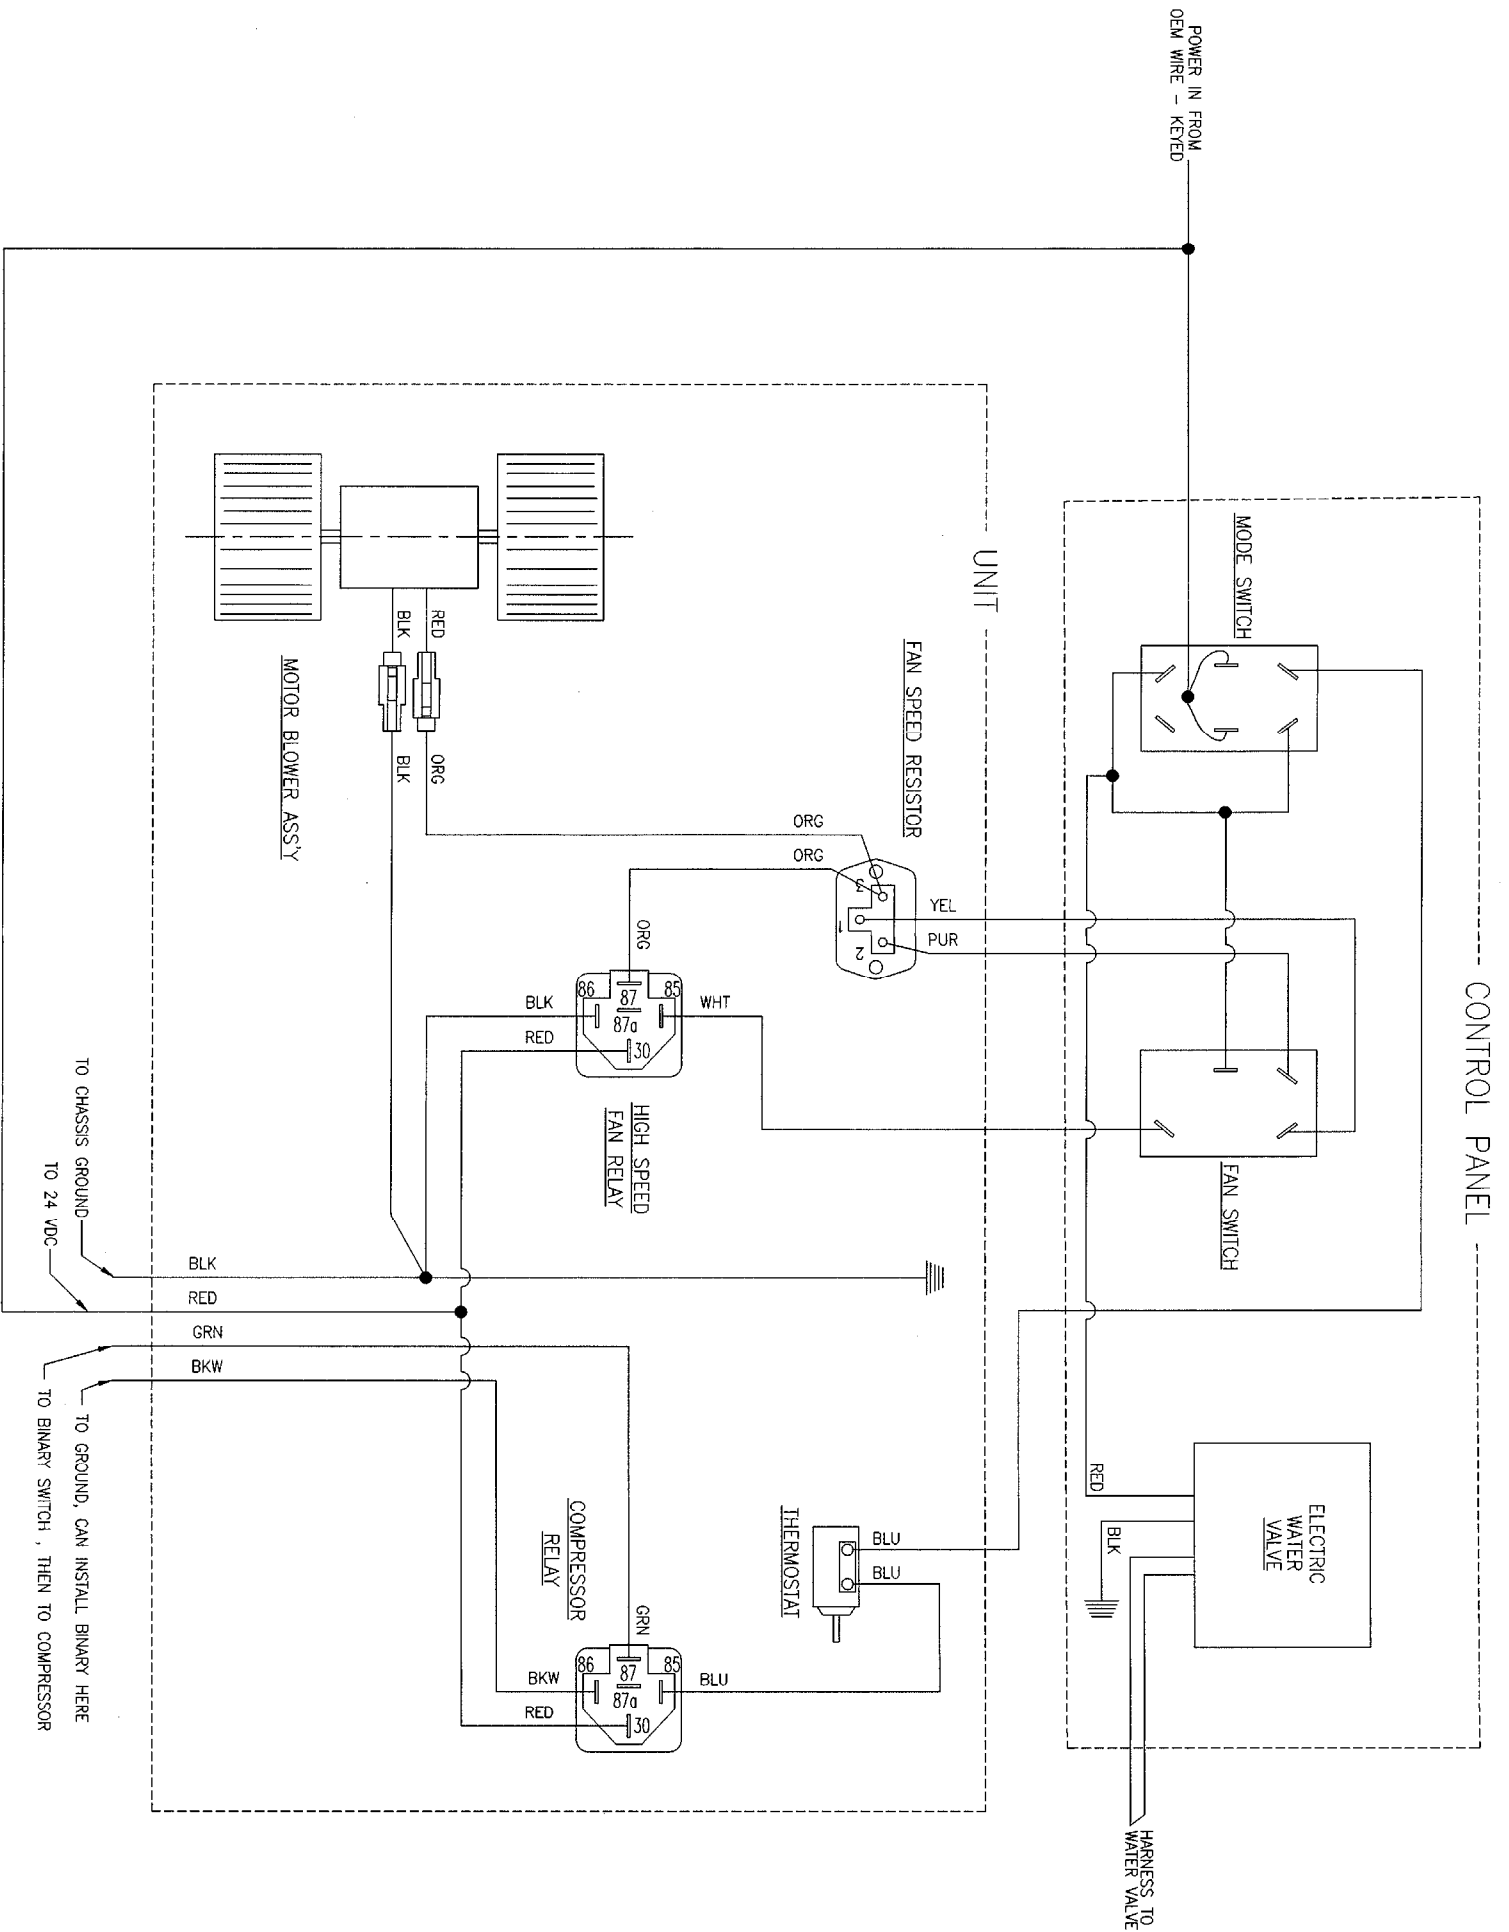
POWER IN FROM OEM WIRE - KEYED

UNIT

CONTROL PANEL

MODE SWITCH

FAN SPEED RESISTOR

RED
BLK
ORG
BLK

MOTOR BLOWER ASS'Y

ORG
ORG
3
1
2
YEL
PUR

ORG
86
87
85
87a
30
BLK
WHT
RED

HIGH SPEED FAN RELAY

FAN SWITCH

TO CHASSIS GROUND
TO 24 VDC

BLK
RED
GRN
BKW

TO GROUND, CAN INSTALL BINARY HERE
TO BINARY SWITCH , THEN TO COMPRESSOR

COMPRESSOR RELAY

THERMOSTAT

BLU
BLU

GRN
86
87
85
87a
30
BKW
BLU
RED

RED
BLK

ELECTRIC WATER VALVE

HARNESS TO WATER VALVE